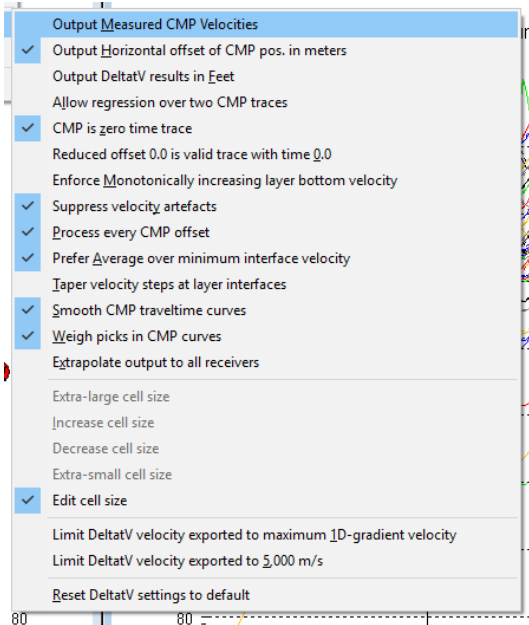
Output Measured CMP Velocities
Output Horizontal offset of CMP pos. in meters
Output DeltatV results in Feet
Allow regression over two CMP traces
CMP is zero time trace
Reduced offset 0.0 is valid trace with time 0.0
Enforce Monotonically increasing layer bottom velocity
Suppress velocity artefacts
Process every CMP offset
Prefer Average over minimum interface velocity
Taper velocity steps at layer interfaces
Smooth CMP traveltime curves
Weigh picks in CMP curves
Extrapolate output to all receivers

Extra-large cell size
Increase cell size
Decrease cell size
Extra-small cell size
Edit cell size

Limit DeltatV velocity exported to maximum 1D-gradient velocity
Limit DeltatV velocity exported to 5,000 m/s

Reset DeltatV settings to default

80
80